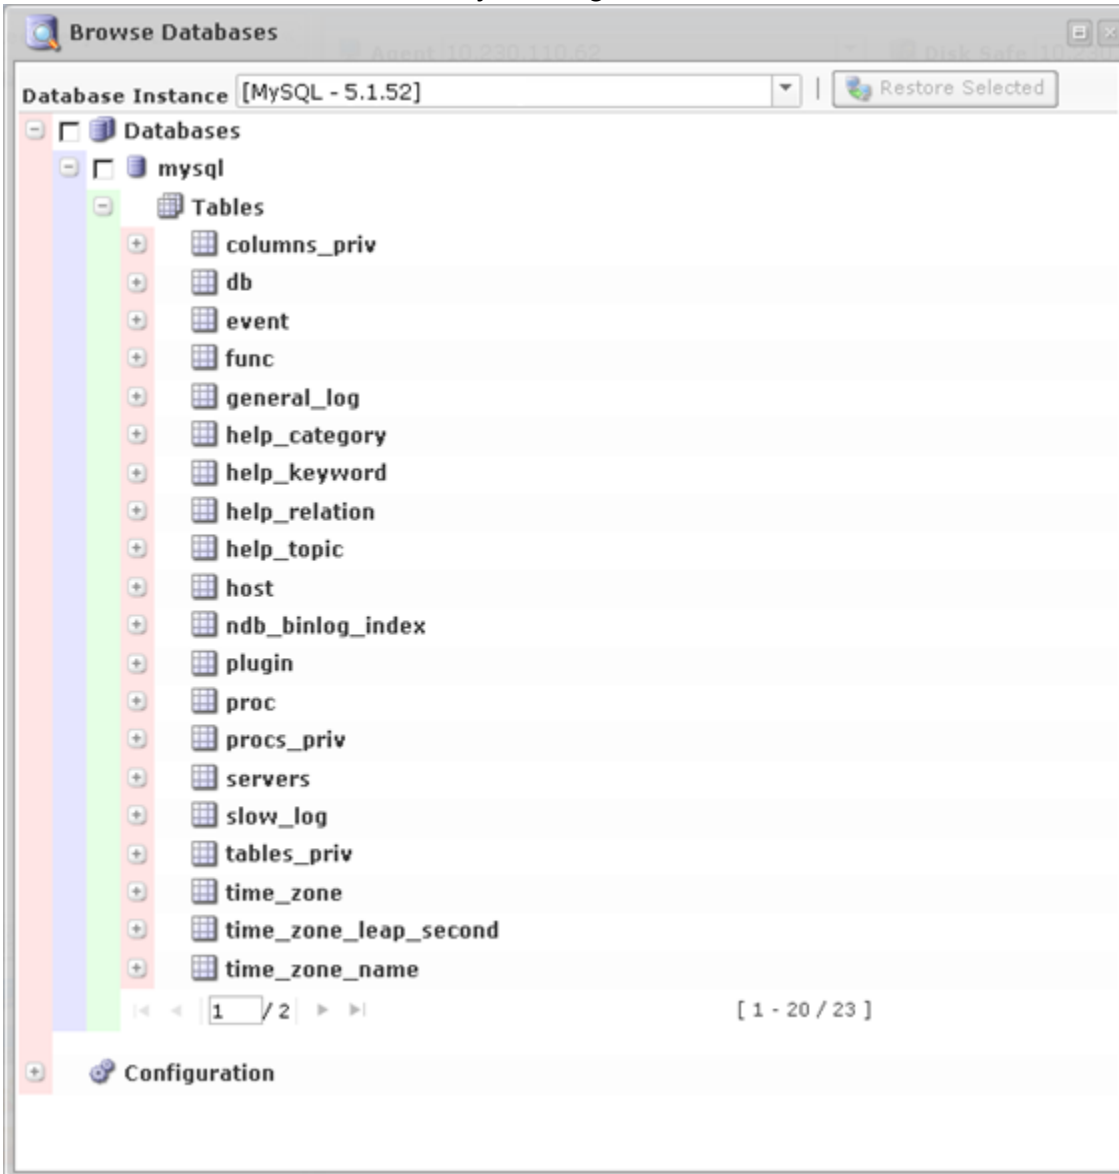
Browse Databases

Agent 10.230.110.62

Disk Safe 10.2

Database Instance [MySQL - 5.1.52]

Restore Selected

Databases

mysql

Tables

columns_priv

db

event

func

general_log

help_category

help_keyword

help_relation

help_topic

host

ndb_binlog_index

plugin

proc

procs_priv

servers

slow_log

tables_priv

time_zone

time_zone_leap_second

time_zone_name

1 / 2

[ 1 - 20 / 23 ]

Configuration